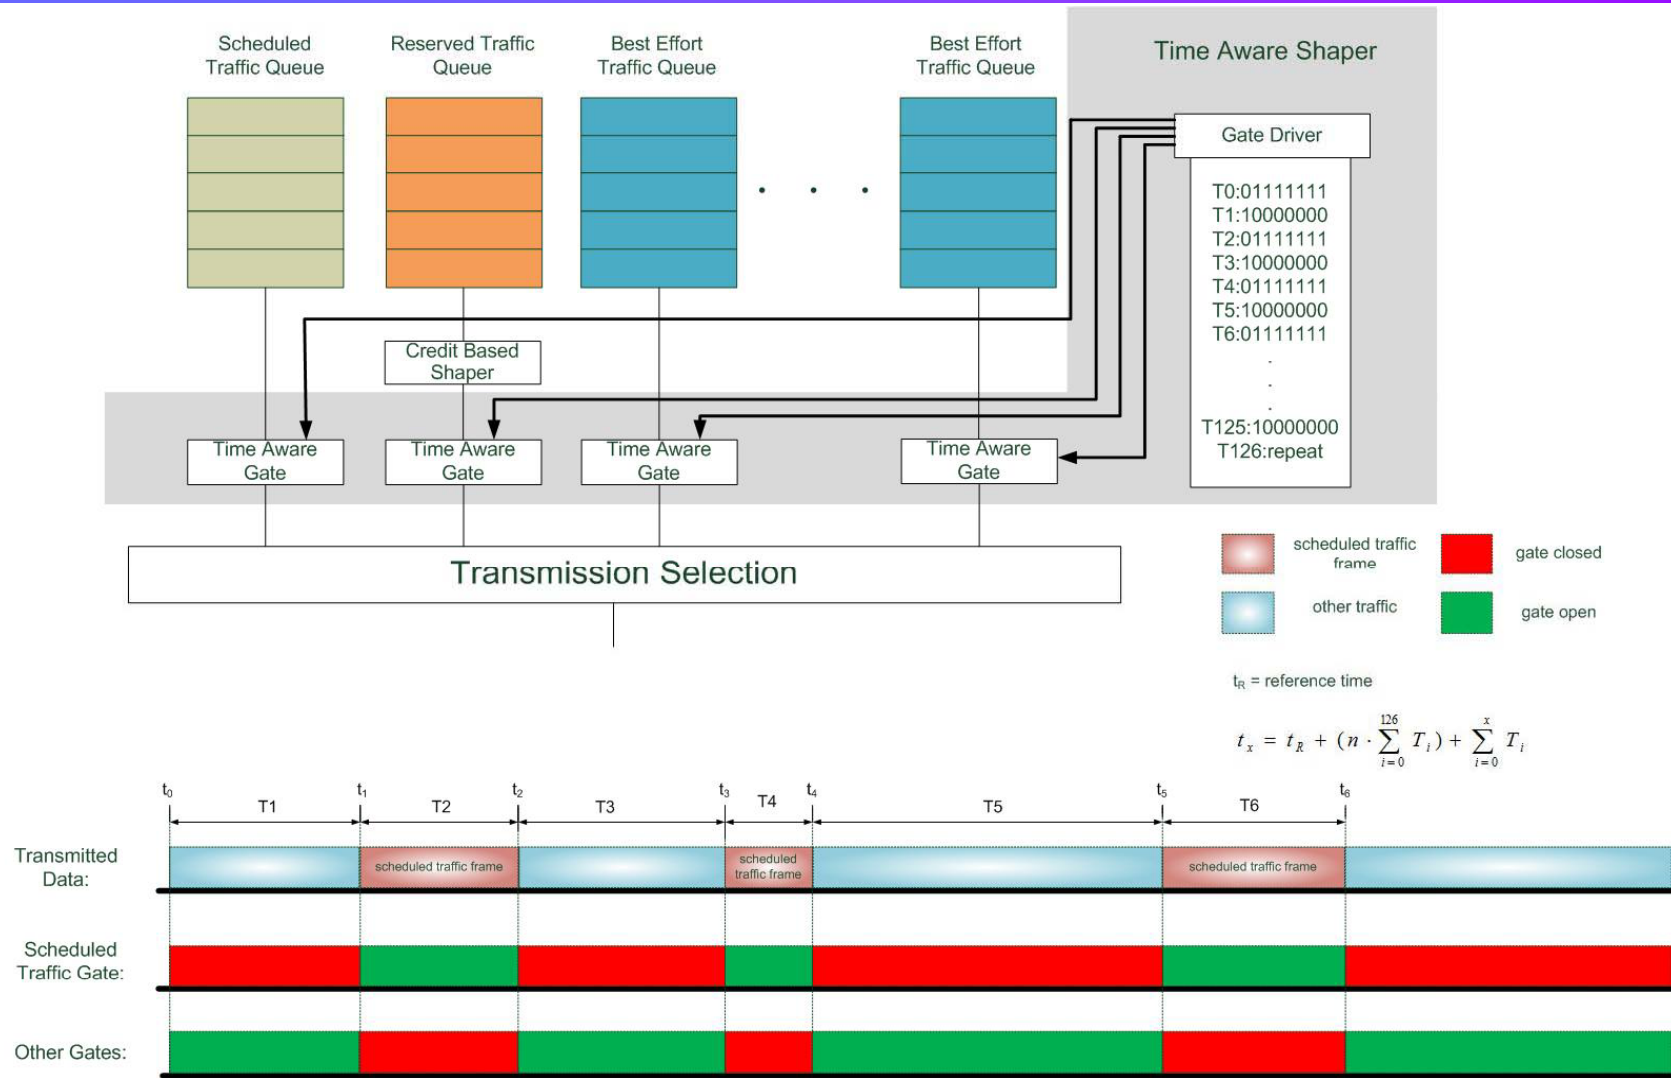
Scheduled Traffic Queue

Reserved Traffic Queue

Best Effort Traffic Queue

Best Effort Traffic Queue

Time Aware Shaper

Gate Driver

T0:01111111
T1:10000000
T2:01111111
T3:10000000
T4:01111111
T5:10000000
T6:01111111
.
.
.
T125:10000000
T126:repeat

Credit Based Shaper

Time Aware Gate

Time Aware Gate

Time Aware Gate

Time Aware Gate

Transmission Selection

scheduled traffic frame

gate closed

other traffic

gate open

$t_R$ = reference time

$t_x = t_R + (n \cdot \sum_{i=0}^{126} T_i) + \sum_{i=0}^{x} T_i$

$t_0$ T1 $t_1$ T2 $t_2$ T3 $t_3$ T4 $t_4$ T5 $t_5$ T6 $t_6$

Transmitted Data:

scheduled traffic frame

scheduled traffic frame

scheduled traffic frame

Scheduled Traffic Gate:

Other Gates: